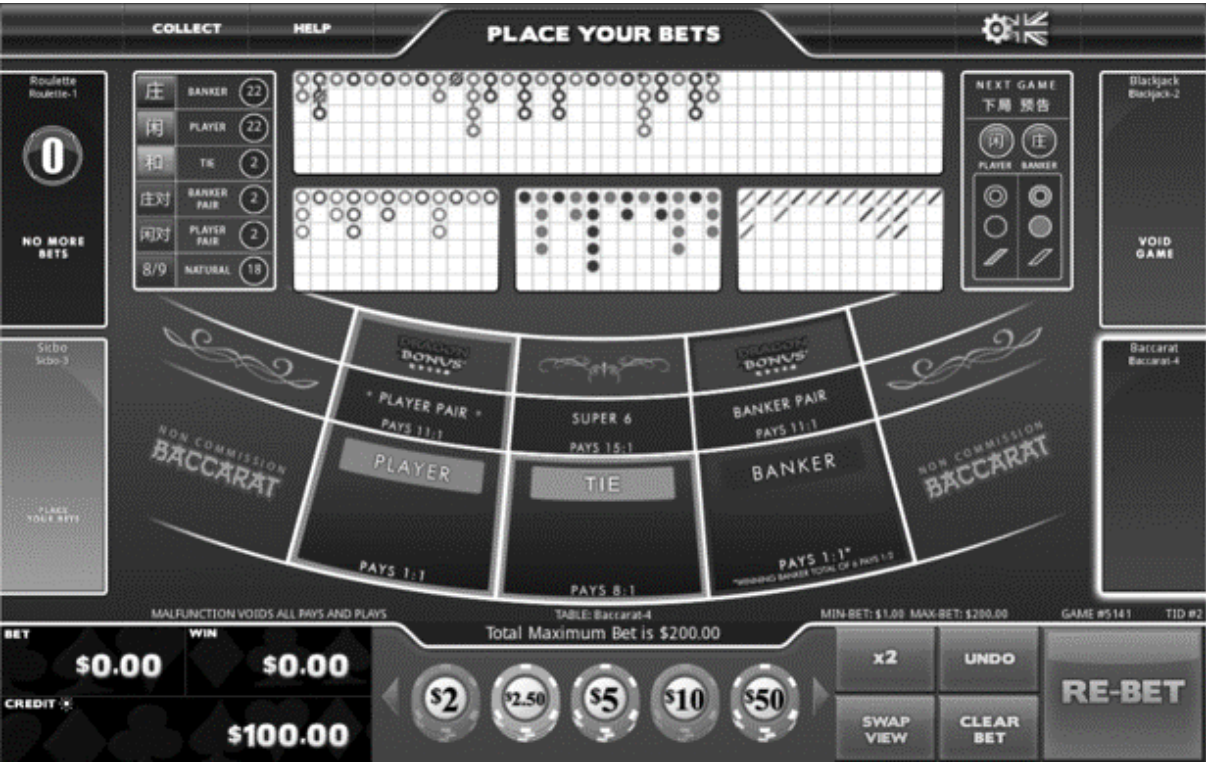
COLLECT HELP PLACE YOUR BETS

Roulette
Roulette-1

0

NO MORE BETS

| 庄 | BANKER | 22 |
|---|---|---|
| 闲 | PLAYER | 22 |
| 和 | TIE | 2 |
| 庄对 | BANKER PAIR | 2 |
| 闲对 | PLAYER PAIR | 2 |
| 8/9 | NATURAL | 18 |

NEXT GAME
下局 预告
闲 庄
PLAYER BANKER

Blackjack
Blackjack-2

VOID GAME

Sicbo
Sicbo-3

PLACE YOUR BETS

Baccarat
Baccarat-4

DRAGON BONUS

DRAGON BONUS

• PLAYER PAIR •
PAYS 11:1

SUPER 6
PAYS 15:1

BANKER PAIR
PAYS 11:1

NON COMMISSION BACCARAT

PLAYER
PAYS 1:1

TIE
PAYS 8:1

BANKER
PAYS 1:1*
*WINNING BANKER TOTAL OF 6 PAYS 1:2

NON COMMISSION BACCARAT

MALFUNCTION VOIDS ALL PAYS AND PLAYS
TABLE: Baccarat-4
MIN-BET: $1.00 MAX-BET: $200.00
GAME #5141
TID #2

BET
$0.00
WIN
$0.00
CREDIT
$100.00

Total Maximum Bet is $200.00

$2 $2.50 $5 $10 $50

x2
UNDO
SWAP VIEW
CLEAR BET
RE-BET